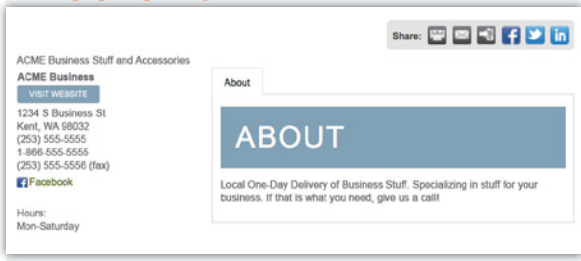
Share:

ACME Business Stuff and Accessories
ACME Business
VISIT WEBSITE
1234 S Business St
Kent, WA 98032
(253) 555-5555
1-866-555-5555
(253) 555-5556 (fax)
Facebook

Hours:
Mon-Saturday

About

ABOUT

Local One-Day Delivery of Business Stuff. Specializing in stuff for your business. If that is what you need, give us a call!